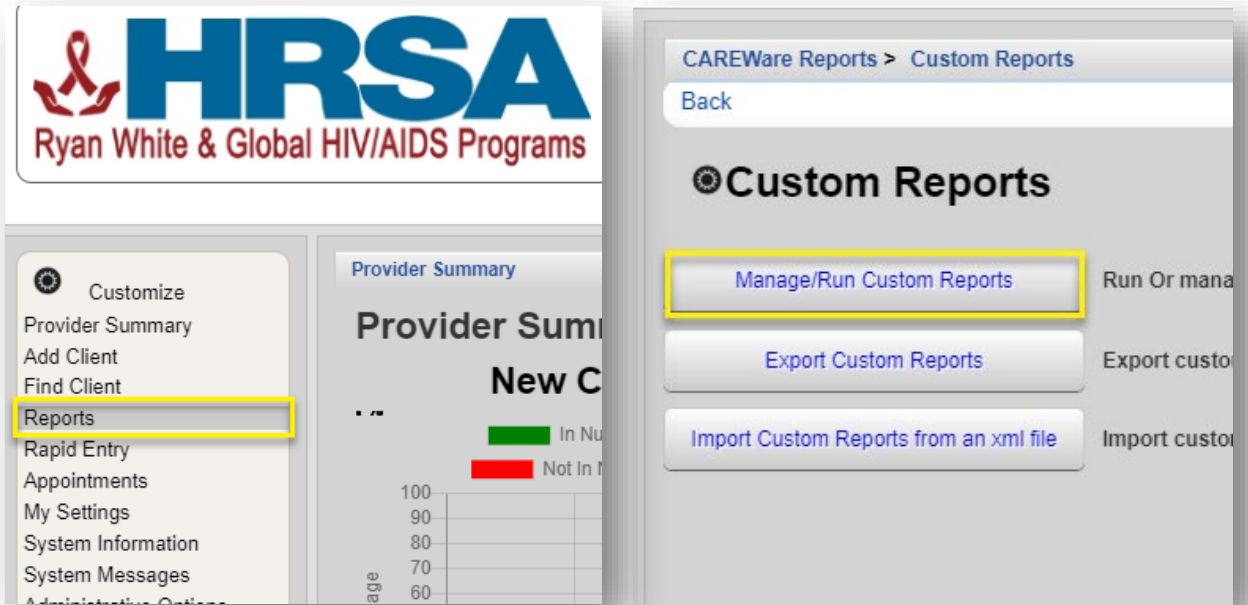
HRSA
Ryan White & Global HIV/AIDS Programs

Customize
Provider Summary
Add Client
Find Client
Reports
Rapid Entry
Appointments
My Settings
System Information
System Messages
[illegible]

Provider Summary
Provider Summ
New C
In Nu
Not In N
100
90
80
70
60
age

CAREWare Reports > Custom Reports
Back
Custom Reports
Manage/Run Custom Reports
Run Or mana
Export Custom Reports
Export custo
Import Custom Reports from an xml file
Import custo